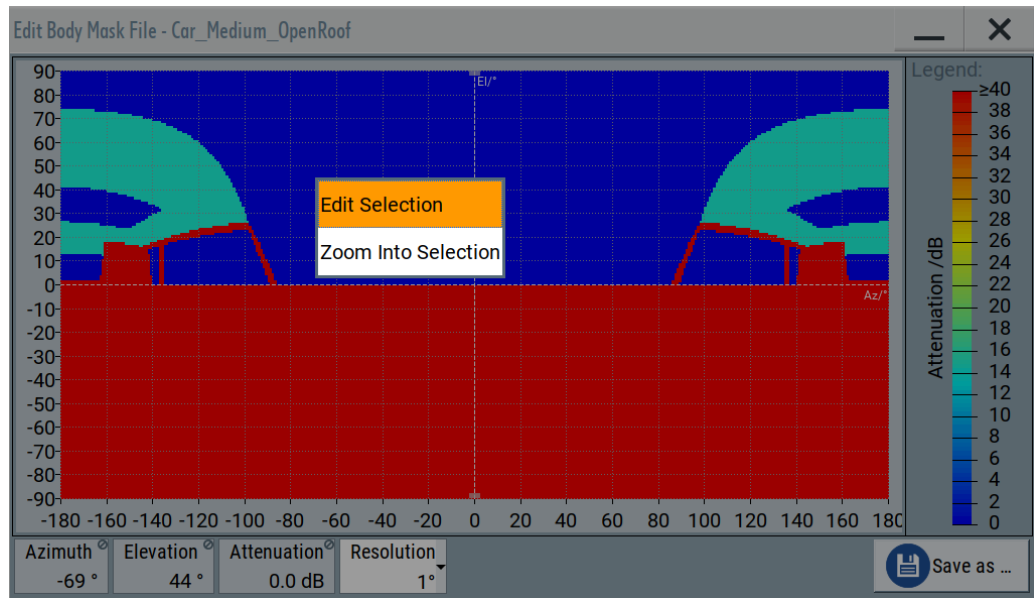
Edit Body Mask File - Car_Medium_OpenRoof

El/°

Az/°

Edit Selection

Zoom Into Selection

90
80
70
60
50
40
30
20
10
0
-10
-20
-30
-40
-50
-60
-70
-80
-90

-180 -160 -140 -120 -100 -80 -60 -40 -20 0 20 40 60 80 100 120 140 160 180

Legend:

≥40
38
36
34
32
30
28
26
24
22
20
18
16
14
12
10
8
6
4
2
0

Attenuation /dB

| Azimuth | Elevation | Attenuation | Resolution |
|---|---|---|---|
| -69 ° | 44 ° | 0.0 dB | 1° |

Save as ...